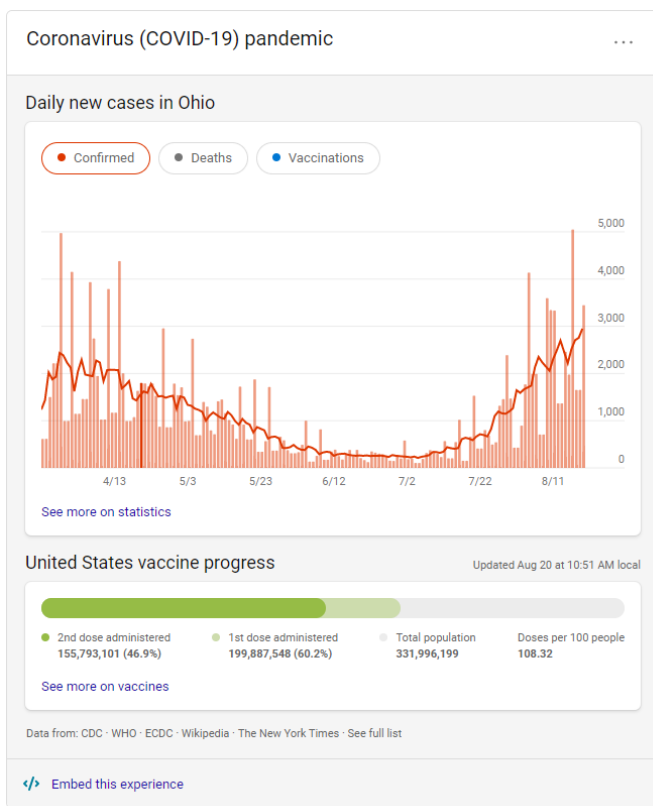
Coronavirus (COVID-19) pandemic

Daily new cases in Ohio

Confirmed
Deaths
Vaccinations

5,000
4,000
3,000
2,000
1,000
0

4/13
5/3
5/23
6/12
7/2
7/22
8/11

See more on statistics

United States vaccine progress

Updated Aug 20 at 10:51 AM local

2nd dose administered
155,793,101 (46.9%)

1st dose administered
199,887,548 (60.2%)

Total population
331,996,199

Doses per 100 people
108.32

See more on vaccines

Data from: CDC · WHO · ECDC · Wikipedia · The New York Times · See full list

Embed this experience